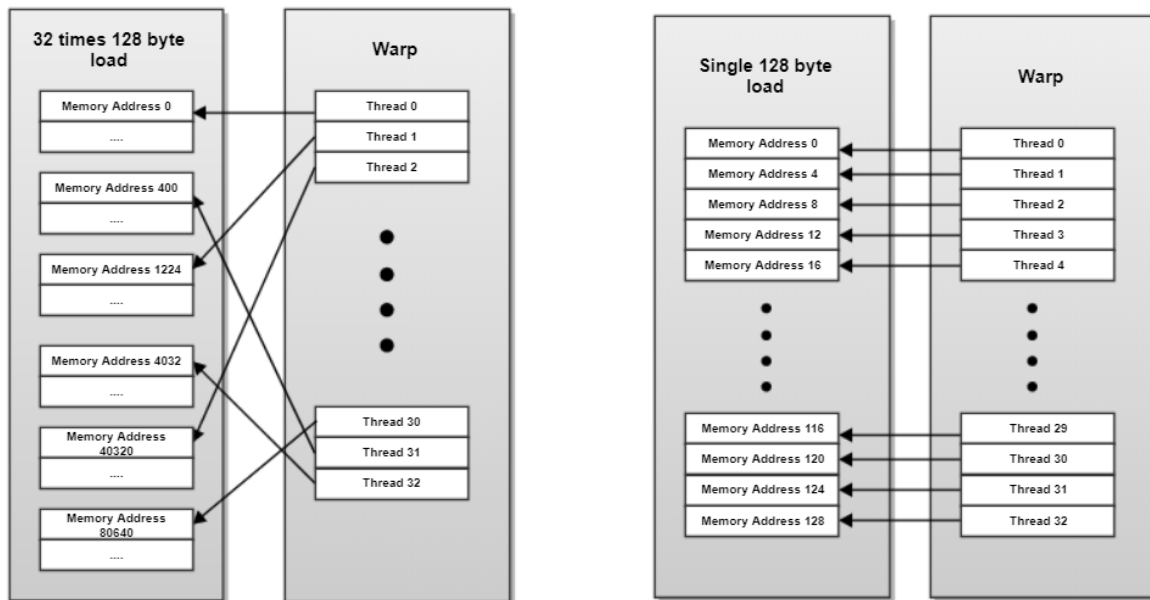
32 times 128 byte load

Memory Address 0
....
Memory Address 400
....
Memory Address 1224
....
Memory Address 4032
....
Memory Address 40320
....
Memory Address 80640
....

Warp

Thread 0
Thread 1
Thread 2
Thread 30
Thread 31
Thread 32

Single 128 byte load

Memory Address 0
Memory Address 4
Memory Address 8
Memory Address 12
Memory Address 16
Memory Address 116
Memory Address 120
Memory Address 124
Memory Address 128

Warp

Thread 0
Thread 1
Thread 2
Thread 3
Thread 4
Thread 29
Thread 30
Thread 31
Thread 32